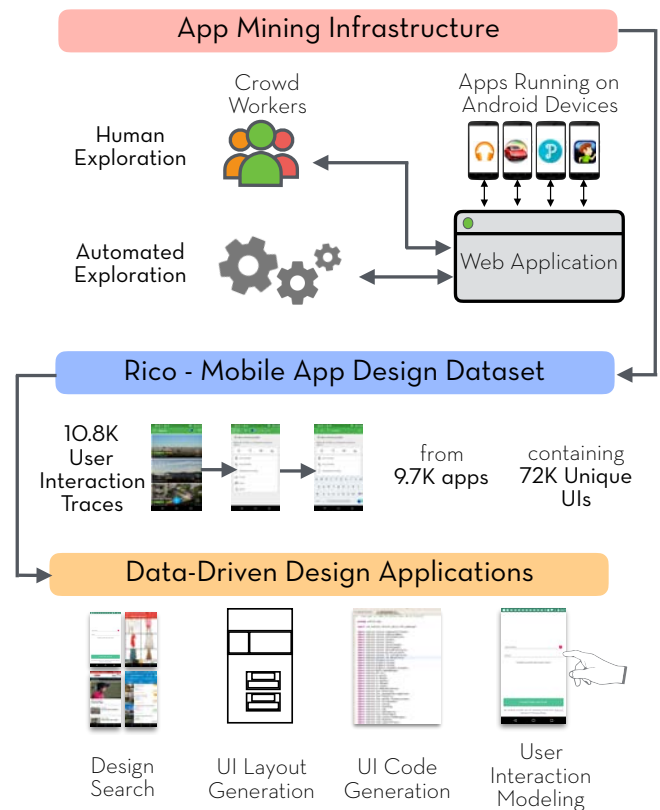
App Mining Infrastructure

Crowd Workers

Apps Running on Android Devices

Human Exploration

Automated Exploration

Web Application

Rico - Mobile App Design Dataset

10.8K User Interaction Traces

from 9.7K apps

containing 72K Unique UIs

Data-Driven Design Applications

Design Search

UI Layout Generation

UI Code Generation

User Interaction Modeling